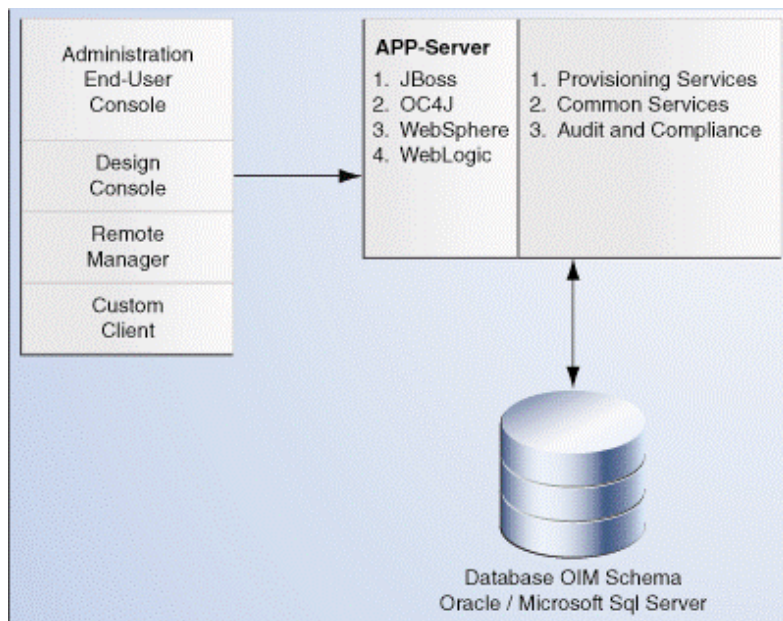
Administration End-User Console

Design Console

Remote Manager

Custom Client

APP-Server
1. JBoss
2. OC4J
3. WebSphere
4. WebLogic

1. Provisioning Services
2. Common Services
3. Audit and Compliance

Database OIM Schema
Oracle / Microsoft Sql Server